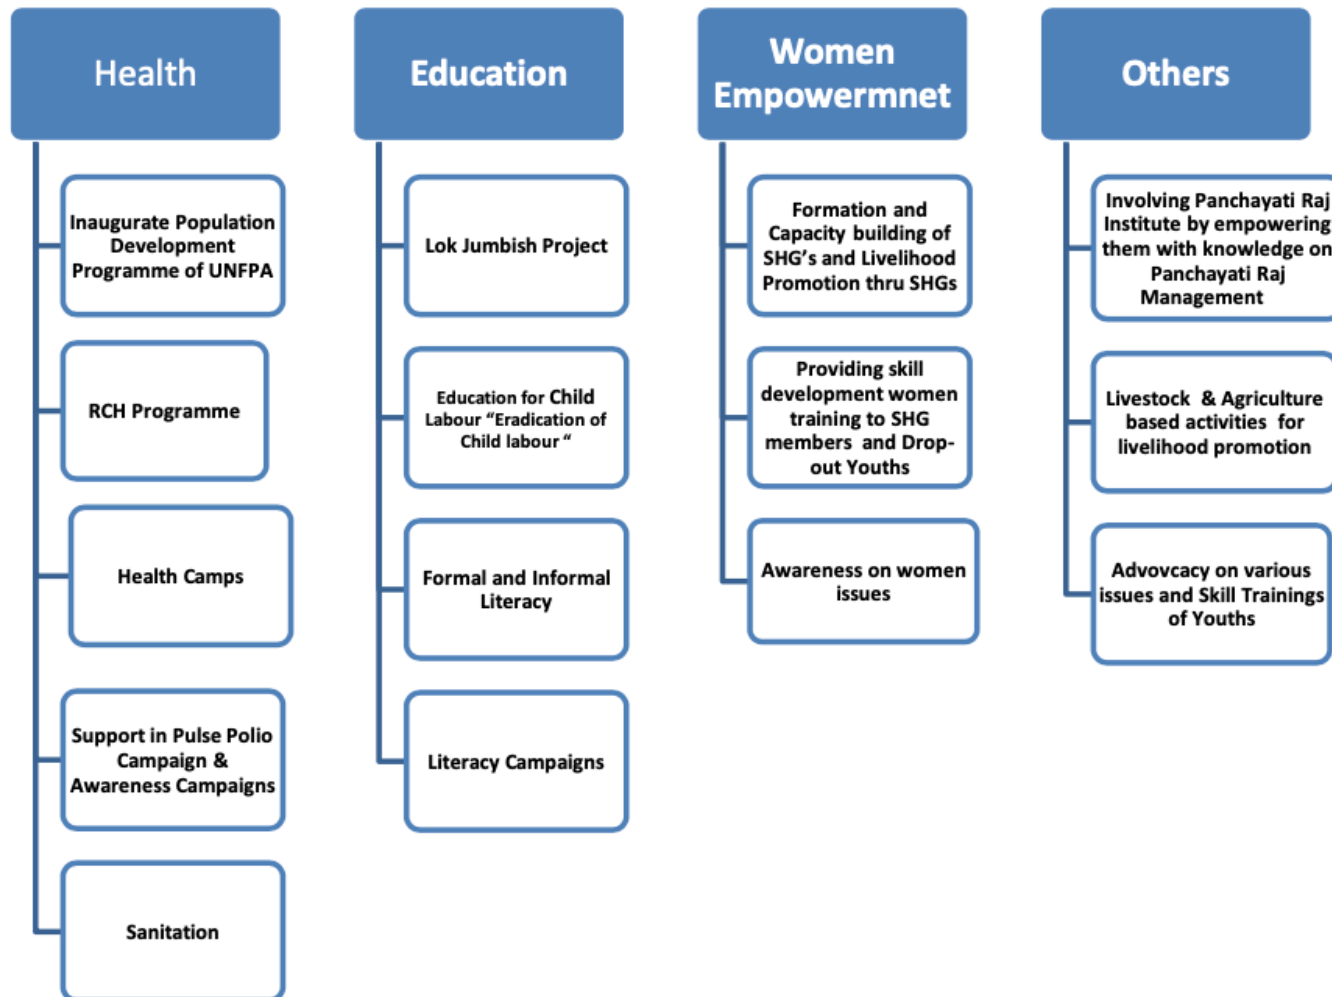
Health

Inaugurate Population Development Programme of UNFPA

RCH Programme

Health Camps

Support in Pulse Polio Campaign & Awareness Campaigns

Sanitation

Education

Lok Jumbish Project

Education for Child Labour "Eradication of Child labour "

Formal and Informal Literacy

Literacy Campaigns

Women Empowermnet

Formation and Capacity building of SHG's and Livelihood Promotion thru SHGs

Providing skill development women training to SHG members and Drop-out Youths

Awareness on women issues

Others

Involving Panchayati Raj Institute by empowering them with knowledge on Panchayati Raj Management

Livestock & Agriculture based activities for livelihood promotion

Advovcacy on various issues and Skill Trainings of Youths